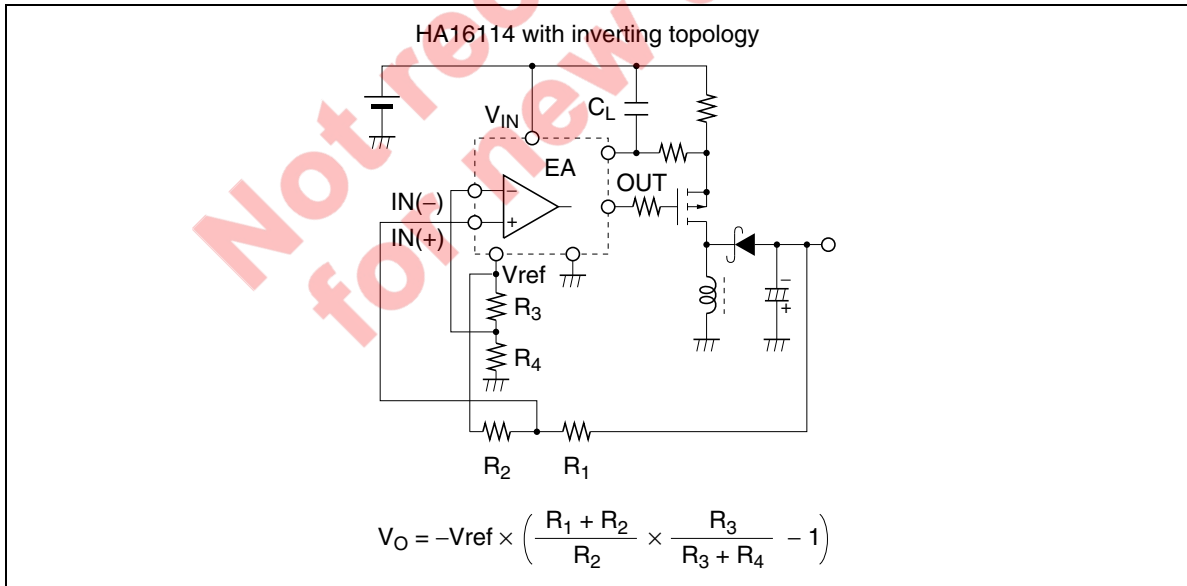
HA16114 with inverting topology

Not recommended for new design

$V_{IN}$

$C_L$

EA

OUT

IN(−)

IN(+)

−

+

Vref

$R_3$

$R_4$

−

+

$R_2$

$R_1$

$V_O = -Vref \times \left( \frac{R_1 + R_2}{R_2} \times \frac{R_3}{R_3 + R_4} - 1 \right)$